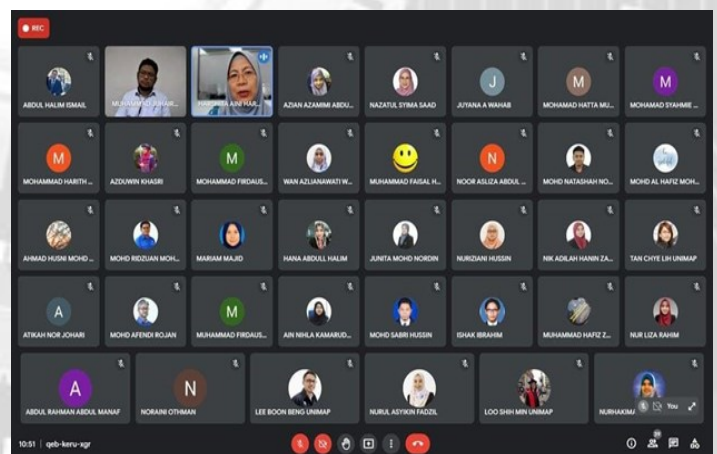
REC

ABDUL HALIM ISMAIL
MUHAMMAD ZUHAIR...
HABIBAH AINI HAR...
AZIAN AZAMIMI ABDU...
NAZATUL SYIMA SAAD
J
JUYANA A WAHAB
M
MOHAMAD HATTA MU...
M
MOHAMAD SYAHMIE ...

M
MOHAMMAD HARITH ...
AZDUWIN KHASRI
M
MOHAMMAD FIRDAUS...
WAN AZLIANAWATI W...
MUHAMMAD FAISAL H...
N
NOOR ASLIZA ABDUL ...
MOHD NATASHAH NO...
MOHD AL HAFIZ MOH...

AHMAD HUSNI MOHD ...
MOHD RIDZUAN MOH...
MARIAM MAJID
HANA ABDULL HALIM
JUNITA MOHD NORDIN
NURIZIANI HUSSIN
NIK ADILAH HANIN ZA...
TAN CHYE LIH UNIMAP

A
ATIKAH NOR JOHARI
MOHD AFENDI ROJAN
M
MUHAMMAD FIRDAUS...
AIN NIHLA KAMARUD...
MOHD SABRI HUSSIN
ISHAK IBRAHIM
MUHAMMAD HAFIZ Z...
NUR LIZA RAHIM

A
ABDUL RAHMAN ABDUL MANAF
N
NORAINI OTHMAN
LEE BOON BENG UNIMAP
NURUL ASYIKIN FADZIL
LOO SHIH MIN UNIMAP
NURHAKIMA...
You

10:51 | qeb-keru-xgr